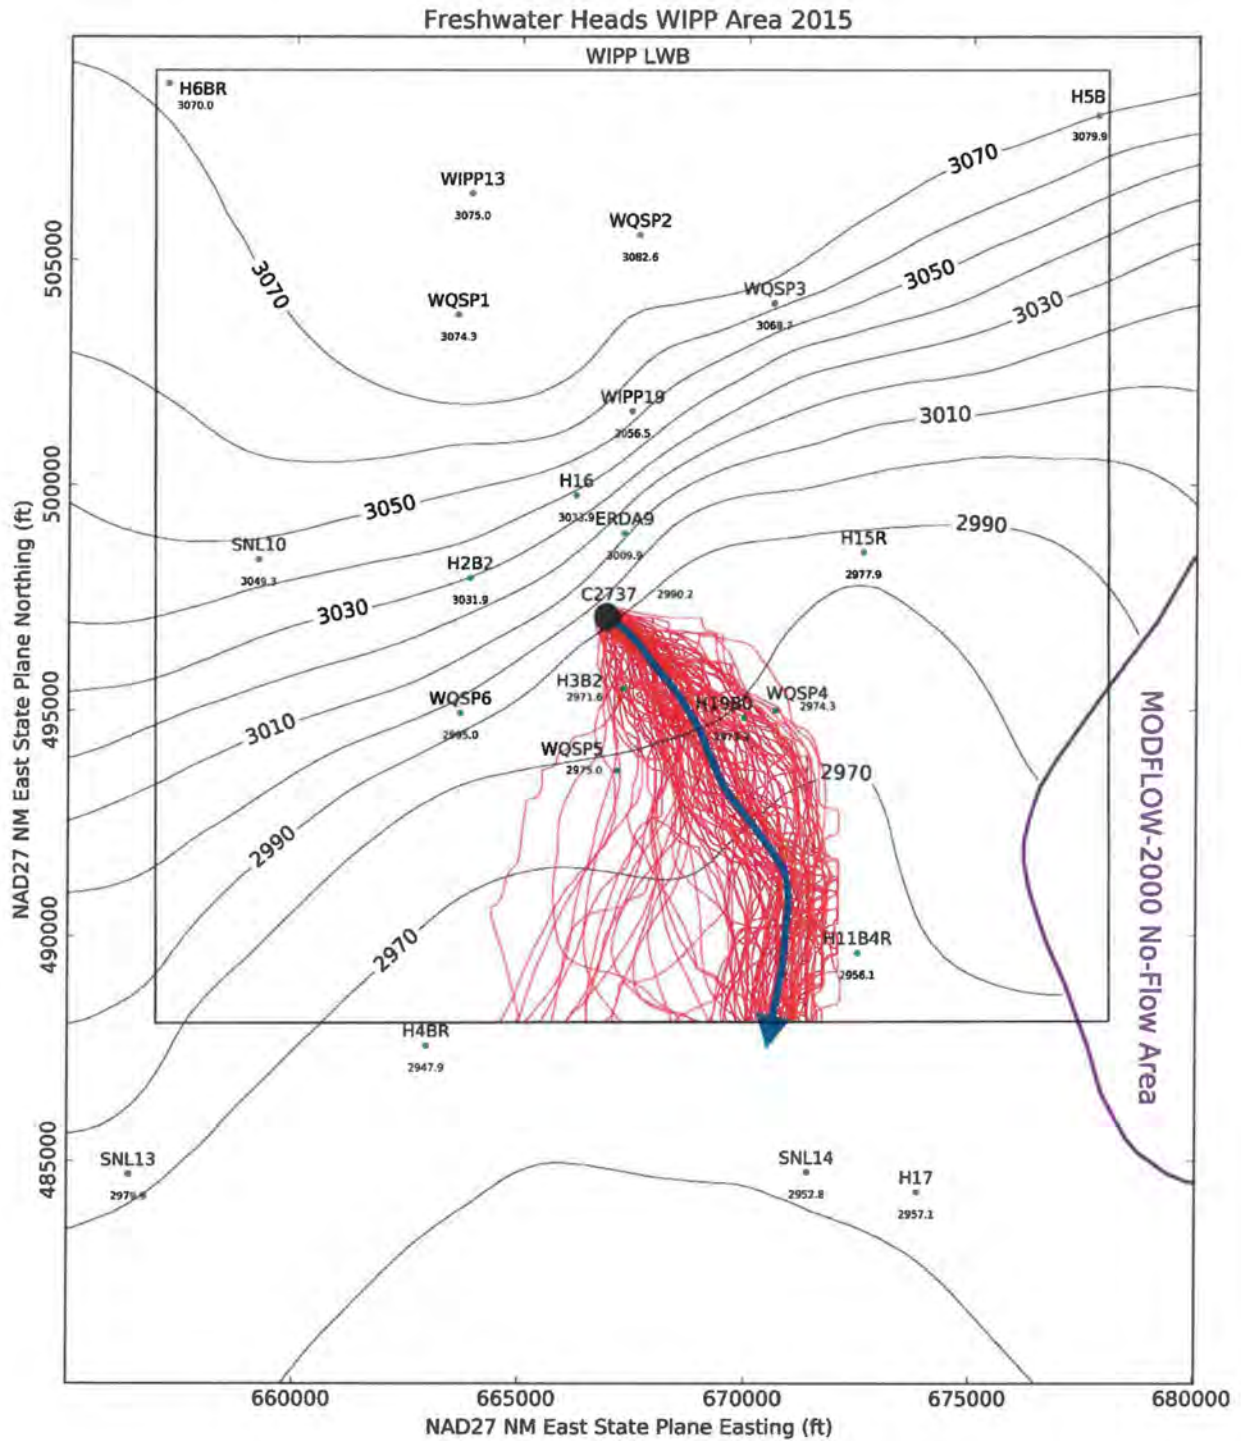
Freshwater Heads WIPP Area 2015

WIPP LWB

H6BR
3070.0

H5B
3079.9

WIPP13
3075.0

WQSP2
3082.6

3070

3070

WQSP1
3074.3

WQSP3
3068.7

3050

3030

WIPP19
3056.5

3010

H16
3033.9

ERDA9
3009.9

3050

SNL10
3049.3

H2B2
3031.9

H15R
2977.9

2990

C2737
2990.2

3030

H3B2
2971.6

H19B0
2974.3

WQSP4
2974.3

WQSP6
2995.0

3010

WQSP5
2975.0

2970

2990

H11B4R
2956.1

2970

H4BR
2947.9

SNL13
2979.6

SNL14
2952.8

H17
2957.1

MODFLOW-2000 No-Flow Area

505000
500000
495000
490000
485000

NAD27 NM East State Plane Northing (ft)

660000
665000
670000
675000
680000

NAD27 NM East State Plane Easting (ft)